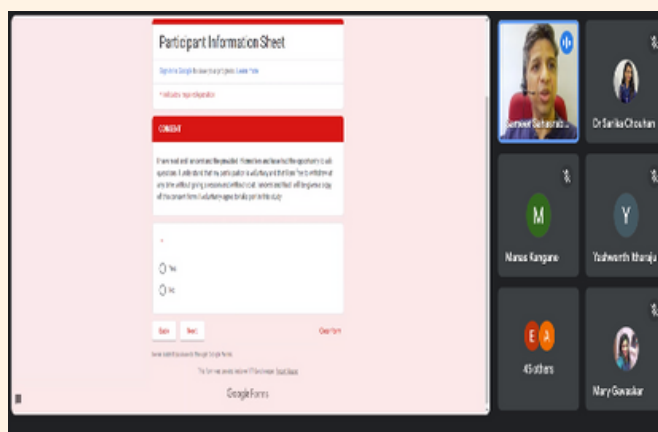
Participant Information Sheet

Sign in to Google to save your progress. Learn more

* Indicates required question

CONSENT

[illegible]

*

Yes

No

Back Next Clear form

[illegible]

Google Forms

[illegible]

Dr Sarika Chouhan

M

Manas Kangane

Y

Yashwanth Kharaju

E A

45 others

Mary Gavaskar